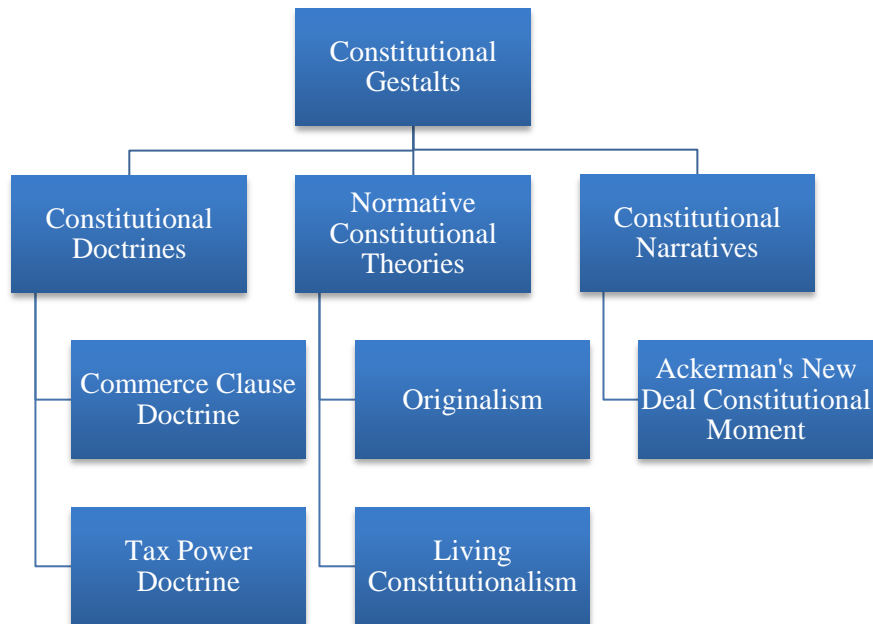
Constitutional Gestalts

Constitutional Doctrines

Normative Constitutional Theories

Constitutional Narratives

Commerce Clause Doctrine

Tax Power Doctrine

Originalism

Living Constitutionalism

Ackerman's New Deal Constitutional Moment